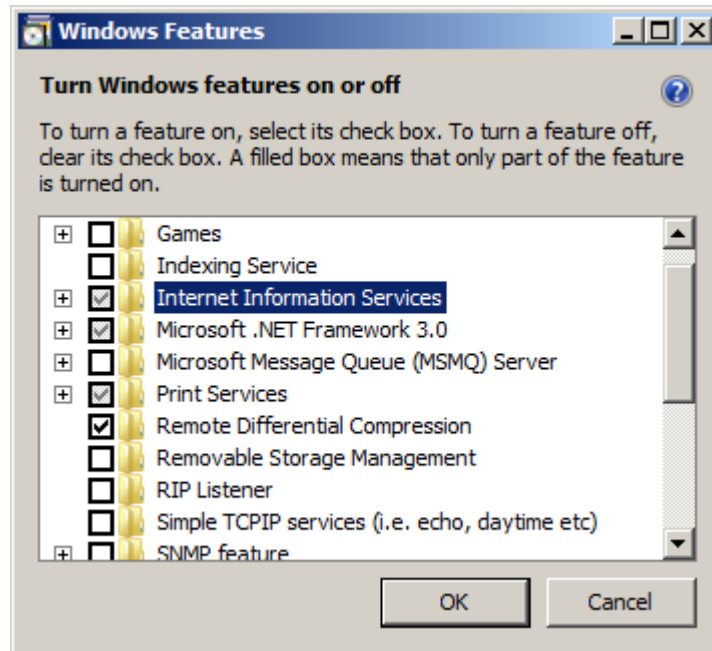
Windows Features

Turn Windows features on or off

To turn a feature on, select its check box. To turn a feature off, clear its check box. A filled box means that only part of the feature is turned on.

Games
Indexing Service
Internet Information Services
Microsoft .NET Framework 3.0
Microsoft Message Queue (MSMQ) Server
Print Services
Remote Differential Compression
Removable Storage Management
RIP Listener
Simple TCPIP services (i.e. echo, daytime etc)
SNMP feature

OK
Cancel